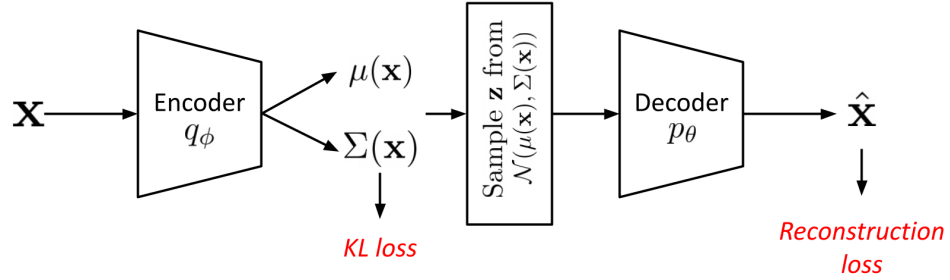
$\mathbf{x}$

Encoder
$q_\phi$

$\mu(\mathbf{x})$

$\Sigma(\mathbf{x})$

KL loss

Sample $\mathbf{z}$ from $\mathcal{N}(\mu(\mathbf{x}), \Sigma(\mathbf{x}))$

Decoder
$p_\theta$

$\hat{\mathbf{x}}$

Reconstruction loss